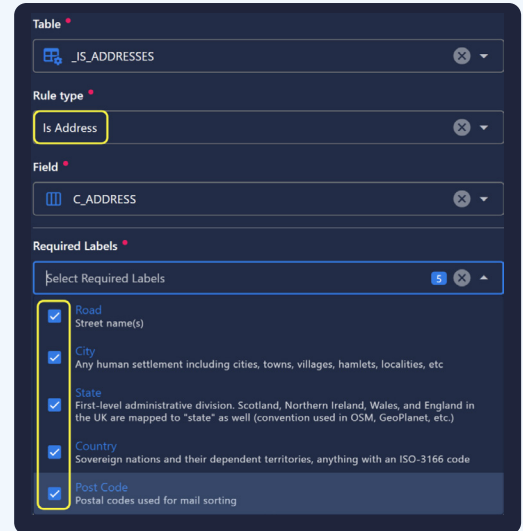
Table •

_IS_ADDRESSES

Rule type •

Is Address

Field •

C_ADDRESS

Required Labels •

Select Required Labels

5

Road
Street name(s)

City
Any human settlement including cities, towns, villages, hamlets, localities, etc

State
First-level administrative division. Scotland, Northern Ireland, Wales, and England in the UK are mapped to "state" as well (convention used in OSM, GeoPlanet, etc.)

Country
Sovereign nations and their dependent territories, anything with an ISO-3166 code

Post Code
Postal codes used for mail sorting